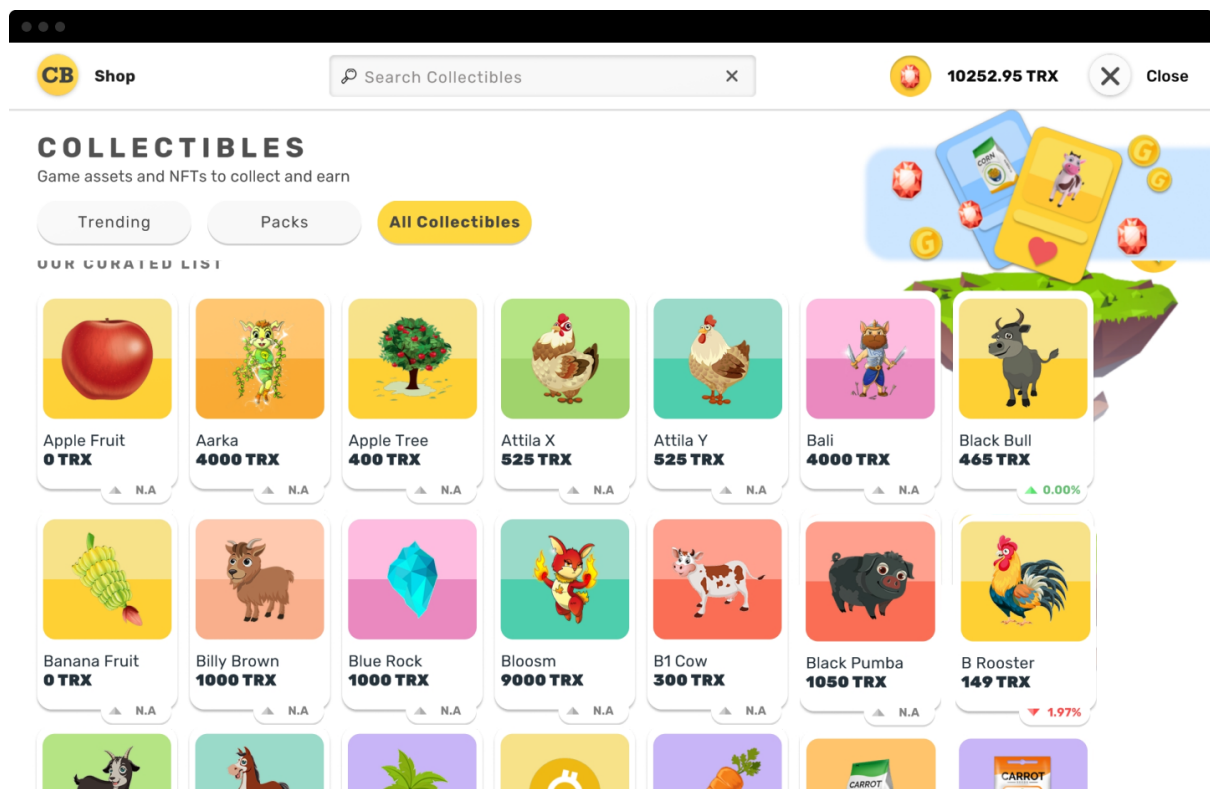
CB Shop

Search Collectibles ✕

10252.95 TRX

✕ Close

COLLECTIBLES
Game assets and NFTs to collect and earn

Trending
Packs
All Collectibles

OUR CURATED LIST

CORN

Apple Fruit
0 TRX
N.A

Aarka
4000 TRX
N.A

Apple Tree
400 TRX
N.A

Attila X
525 TRX
N.A

Attila Y
525 TRX
N.A

Bali
4000 TRX
N.A

Black Bull
465 TRX
0.00%

Banana Fruit
0 TRX
N.A

Billy Brown
1000 TRX
N.A

Blue Rock
1000 TRX
N.A

Bloosm
9000 TRX
N.A

B1 Cow
300 TRX
N.A

Black Pumba
1050 TRX
N.A

B Rooster
149 TRX
1.97%

CARROT
CARROT